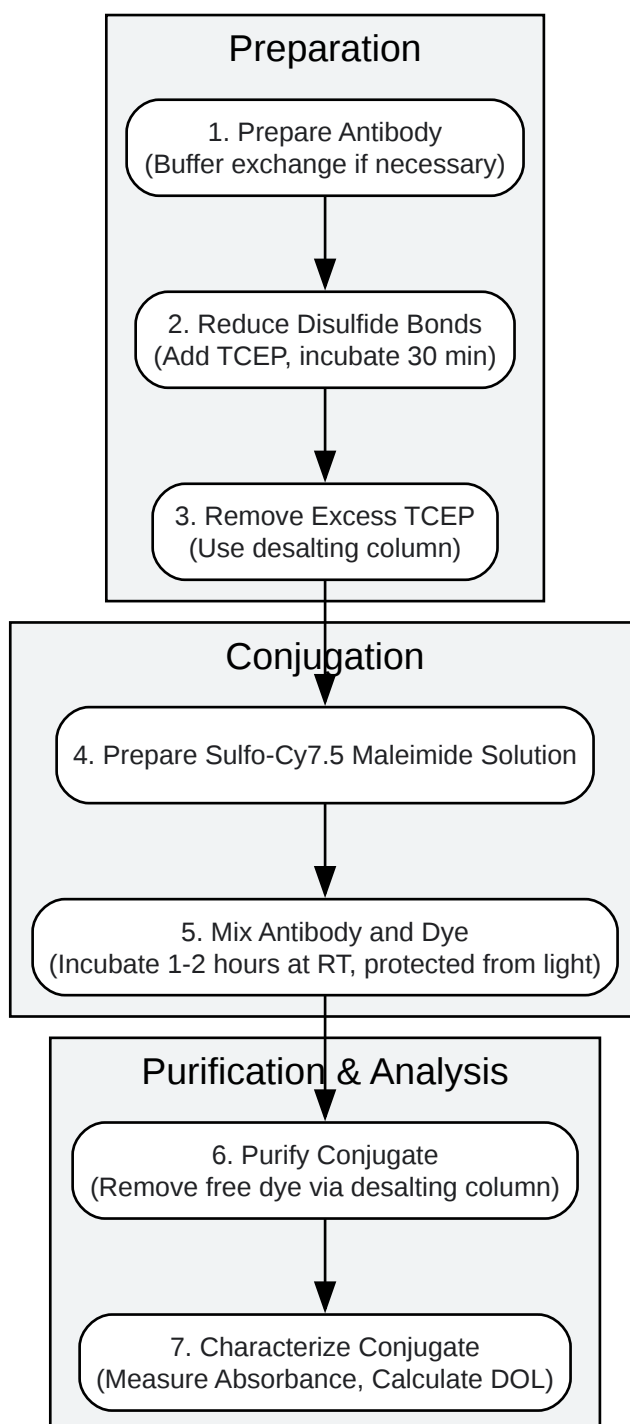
Preparation

1. Prepare Antibody
(Buffer exchange if necessary)

2. Reduce Disulfide Bonds
(Add TCEP, incubate 30 min)

3. Remove Excess TCEP
(Use desalting column)

Conjugation

4. Prepare Sulfo-Cy7.5 Maleimide Solution

5. Mix Antibody and Dye
(Incubate 1-2 hours at RT, protected from light)

Purification & Analysis

6. Purify Conjugate
(Remove free dye via desalting column)

7. Characterize Conjugate
(Measure Absorbance, Calculate DOL)